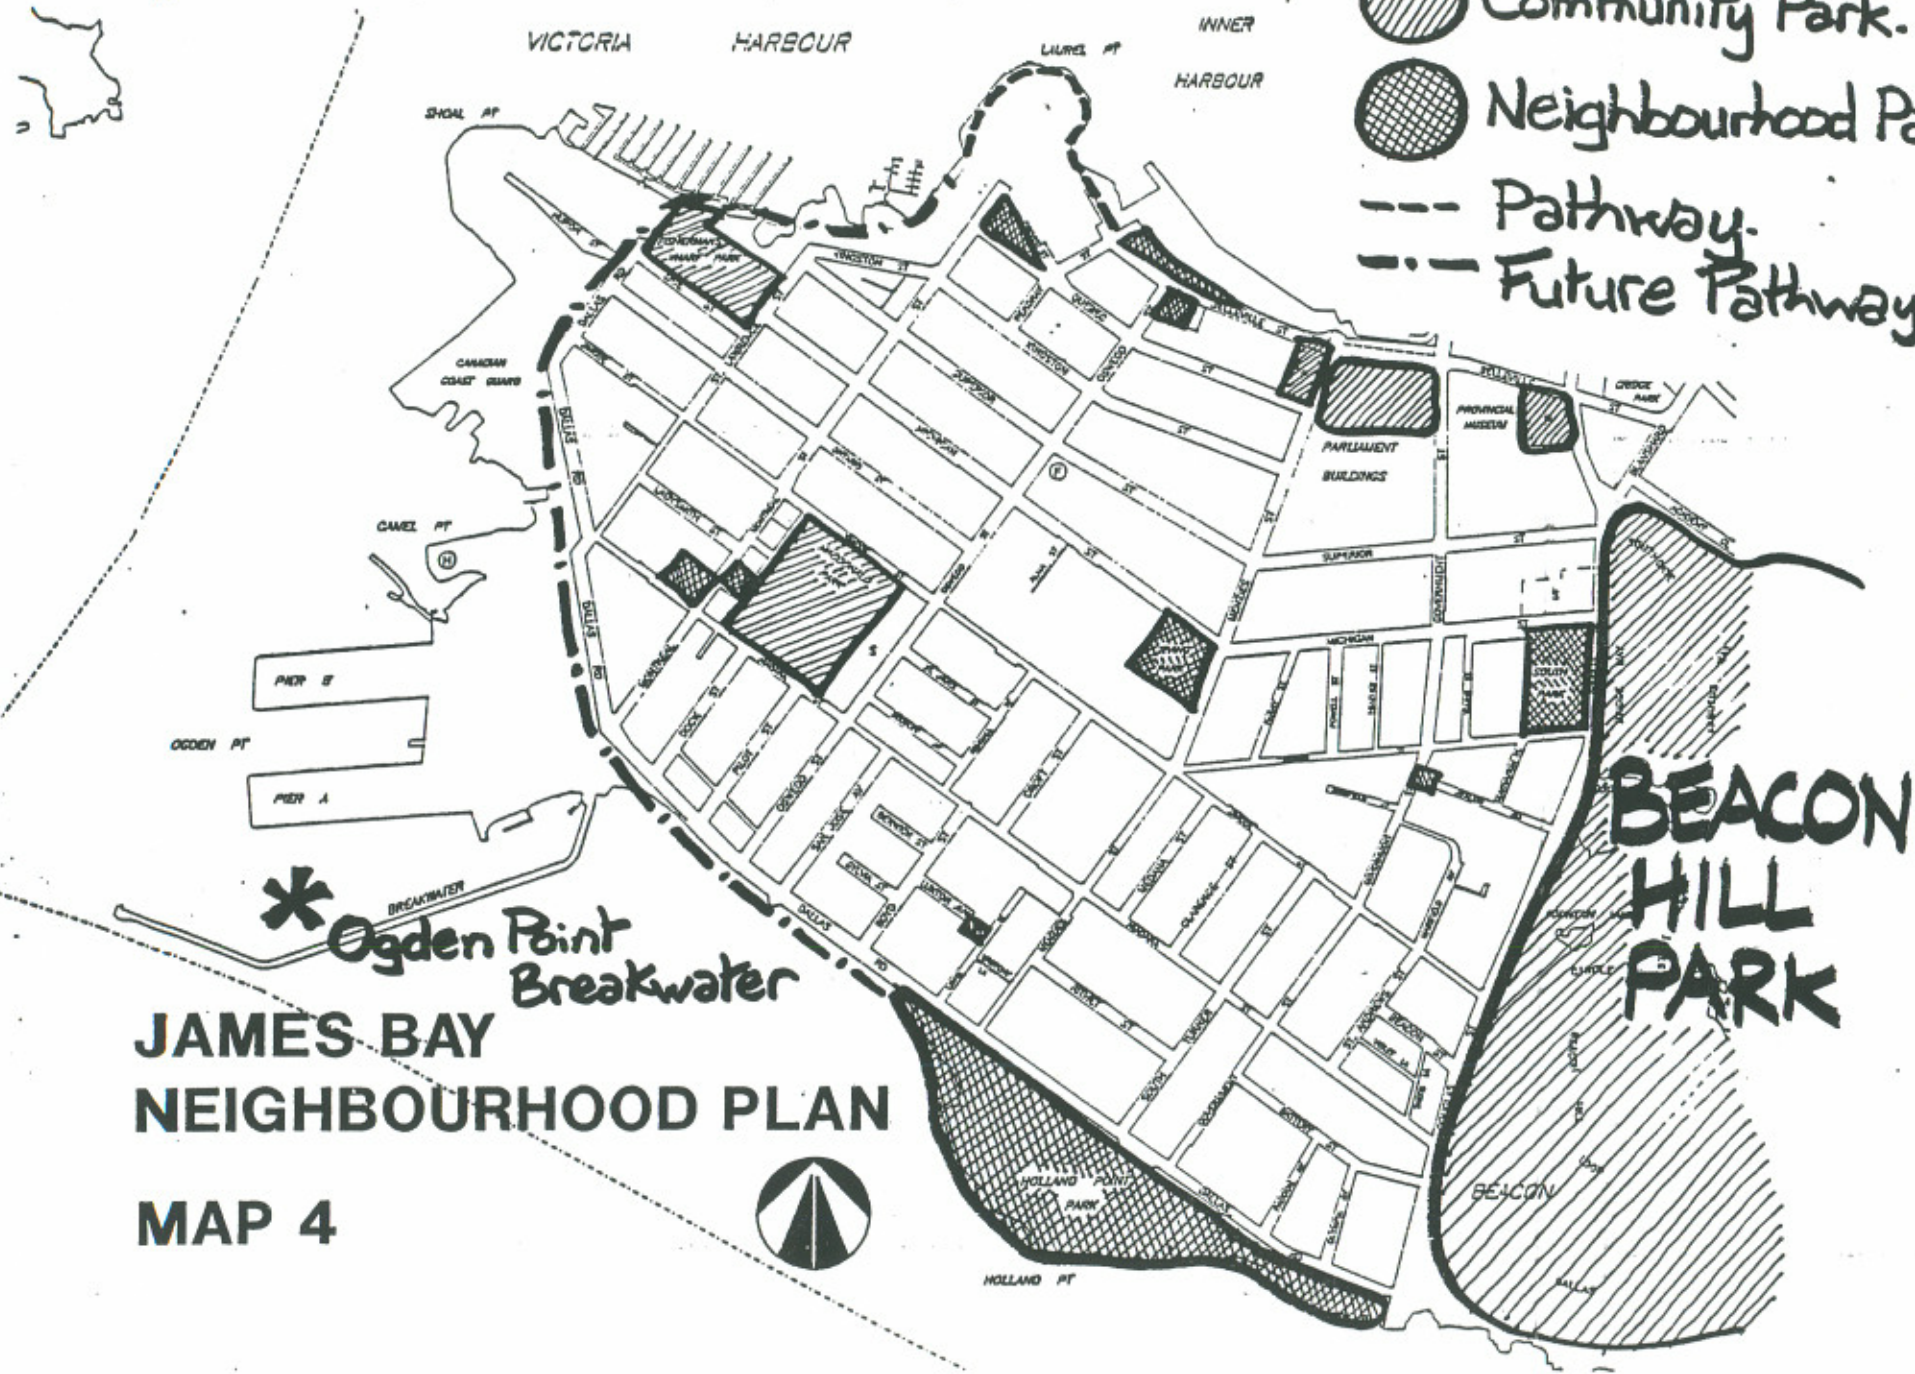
Community Park.
Neighbourhood Pa
--- Pathway.
-·- Future Pathway

VICTORIA HARBOUR
INNER HARBOUR
LAUREL PT
SHOAL PT
FISHERMAN'S WHARF PARK
KINGSTON ST
CANADIAN COAST GUARD
DALLAS RD
BELLEVILLE ST
PARLIAMENT BUILDINGS
PROVINCIAL MUSEUM
SUPERIOR
MICHIGAN
CAMEL PT
PIER B
PIER A
OGDEN PT
BREAKWATER
HOLLAND POINT PARK
HOLLAND PT
BEACON
BEACON HILL PARK
*Ogden Point Breakwater
JAMES BAY NEIGHBOURHOOD PLAN
MAP 4